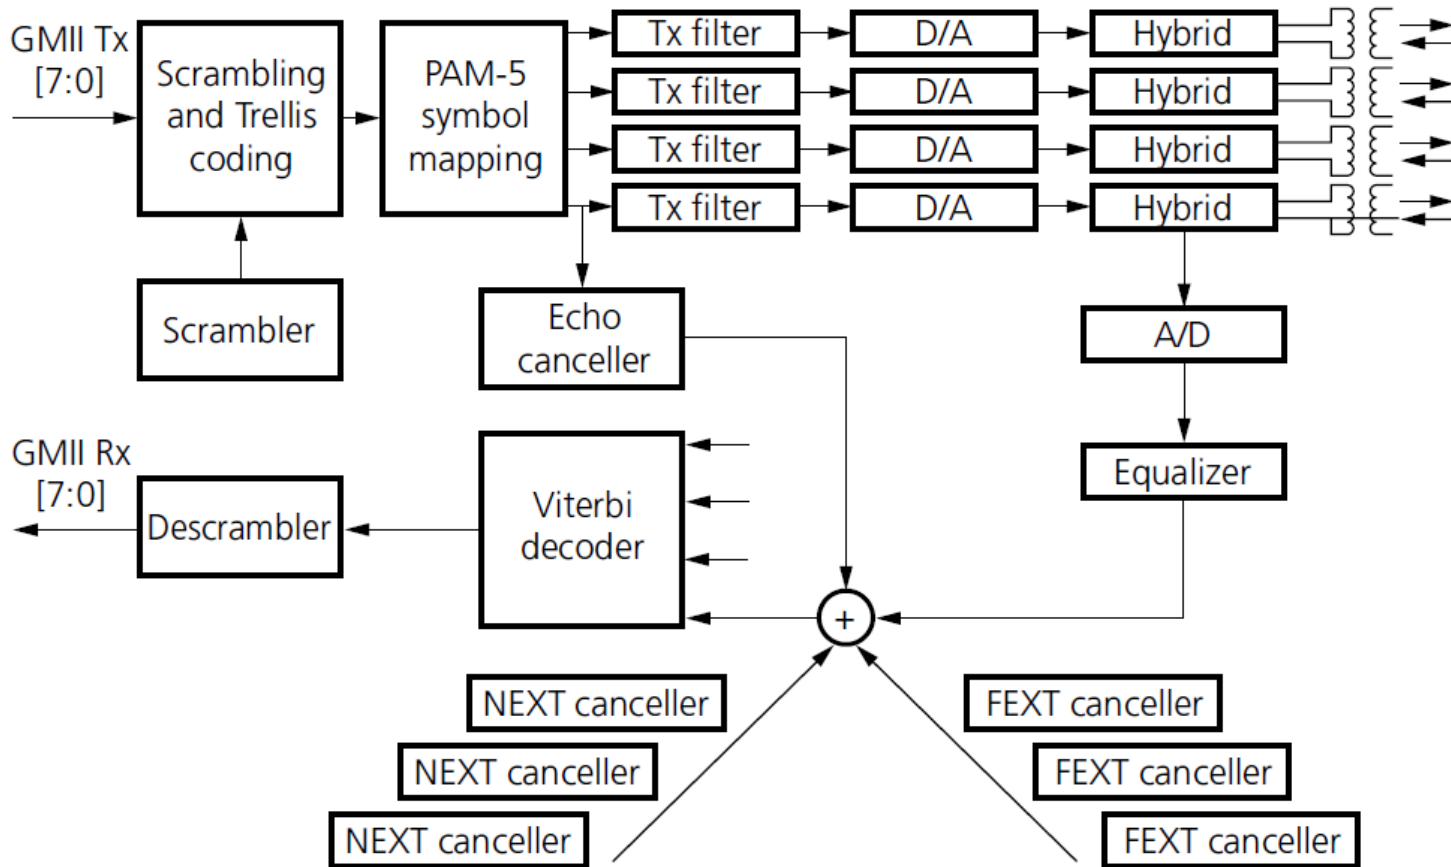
GMII Tx [7:0]

Scrambling and Trellis coding

PAM-5 symbol mapping

Tx filter
Tx filter
Tx filter
Tx filter

D/A
D/A
D/A
D/A

Hybrid
Hybrid
Hybrid
Hybrid

Scrambler

Echo canceller

A/D

GMII Rx [7:0]

Descrambler

Viterbi decoder

Equalizer

+

NEXT canceller
NEXT canceller
NEXT canceller

FEXT canceller
FEXT canceller
FEXT canceller